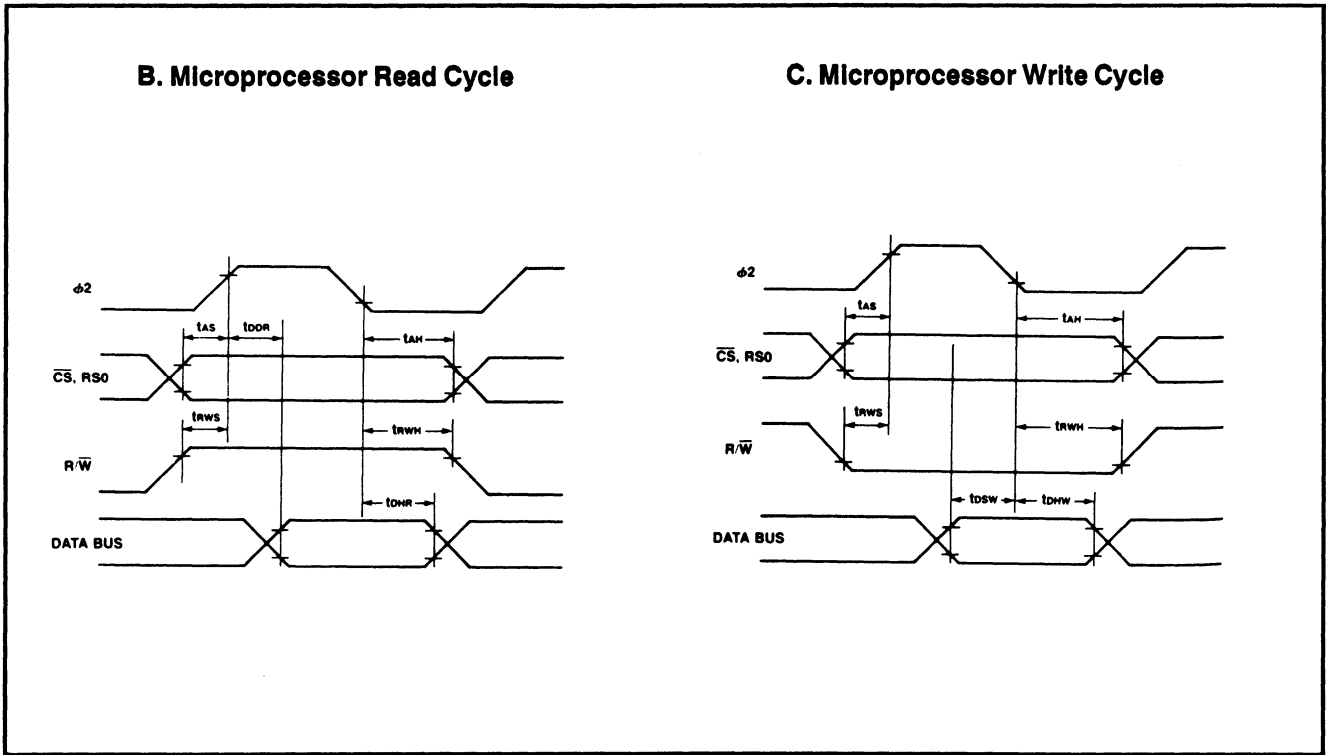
B. Microprocessor Read Cycle

$\phi 2$

$t_{AS}$ $t_{DDR}$ $t_{AH}$

$\overline{CS}$, RS0

$t_{RWS}$ $t_{RWH}$

R/$\overline{W}$

$t_{DHR}$

DATA BUS

C. Microprocessor Write Cycle

$\phi 2$

$t_{AS}$ $t_{AH}$

$\overline{CS}$, RS0

$t_{RWS}$ $t_{RWH}$

R/$\overline{W}$

$t_{DSW}$ $t_{DHW}$

DATA BUS